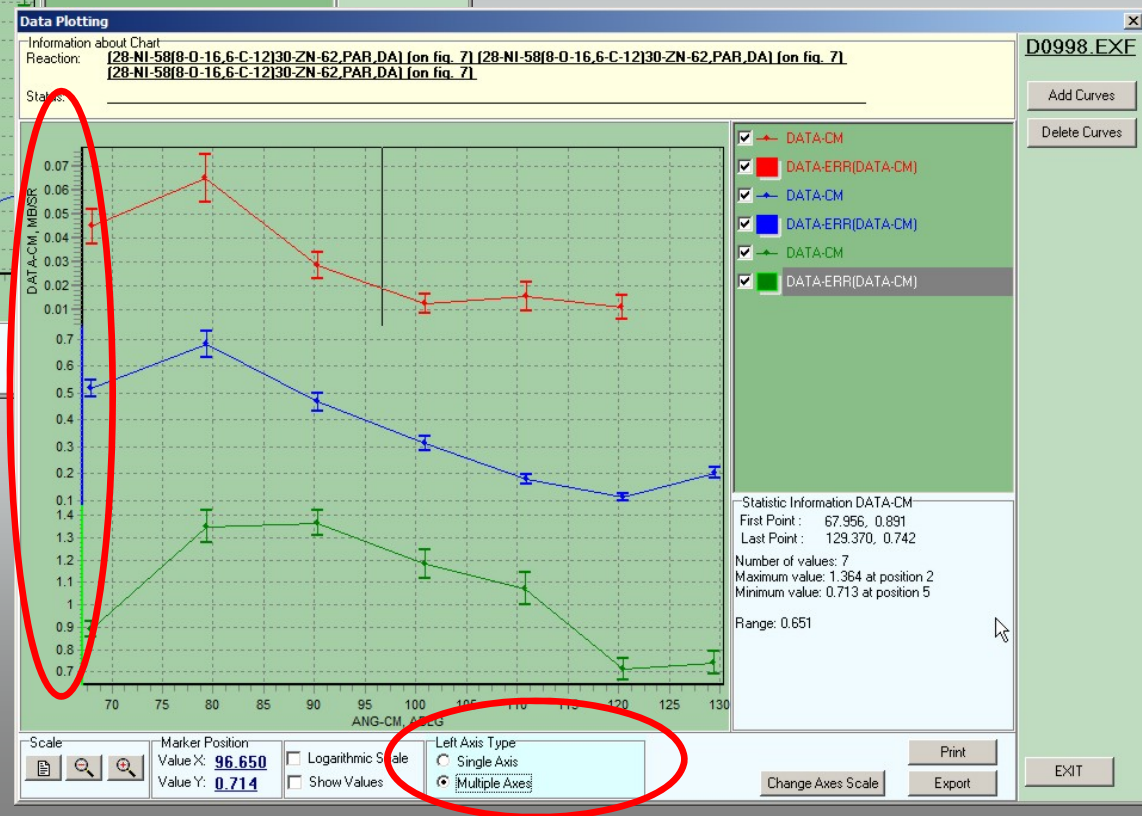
Data Plotting

Information about Chart
Reaction: (28-NI-58(8-O-16,6-C-12)30-ZN-62,PAR,DA) (on fig. 7) (28-NI-58(8-O-16,6-C-12)30-ZN-62,PAR,DA) (on fig. 7) (28-NI-58(8-O-16,6-C-12)30-ZN-62,PAR,DA) (on fig. 7)
Status:

D0998.EXF

Add Curves
Delete Curves

DATA-CM, MB/SR

0.07
0.06
0.05
0.04
0.03
0.02
0.01
0.7
0.6
0.5
0.4
0.3
0.2
0.1
1.4
1.3
1.2
1.1
1
0.9
0.8
0.7

70 75 80 85 90 95 100 105 110 115 120 125 130
ANG-CM, ADEG

DATA-CM
DATA-ERR(DATA-CM)
DATA-CM
DATA-ERR(DATA-CM)
DATA-CM
DATA-ERR(DATA-CM)

Statistic Information DATA-CM
First Point : 67.956, 0.891
Last Point : 129.370, 0.742
Number of values: 7
Maximum value: 1.364 at position 2
Minimum value: 0.713 at position 5

Range: 0.651

Scale

Marker Position
Value X: 96.650
Value Y: 0.714

Logarithmic Scale
Show Values

Left Axis Type
Single Axis
Multiple Axes

Print
Change Axes Scale
Export

EXIT